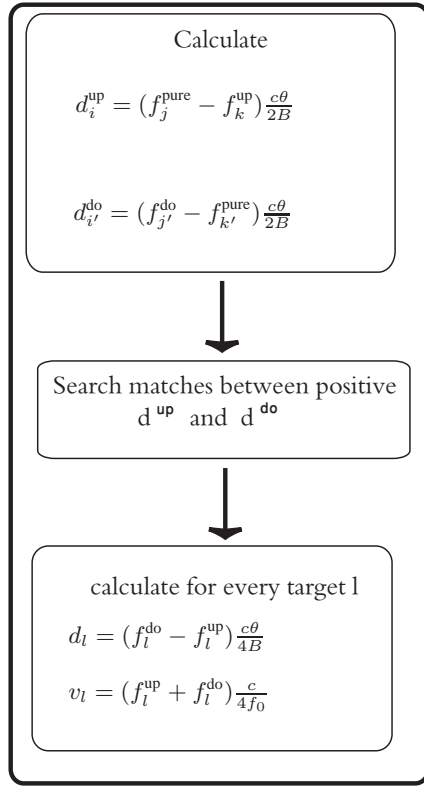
Calculate

$d_i^{\text{up}} = (f_j^{\text{pure}} - f_k^{\text{up}})\frac{c\theta}{2B}$

$d_{i'}^{\text{do}} = (f_{j'}^{\text{do}} - f_{k'}^{\text{pure}})\frac{c\theta}{2B}$

Search matches between positive $d^{\text{up}}$ and $d^{\text{do}}$

calculate for every target l

$d_l = (f_l^{\text{do}} - f_l^{\text{up}})\frac{c\theta}{4B}$

$v_l = (f_l^{\text{up}} + f_l^{\text{do}})\frac{c}{4f_0}$